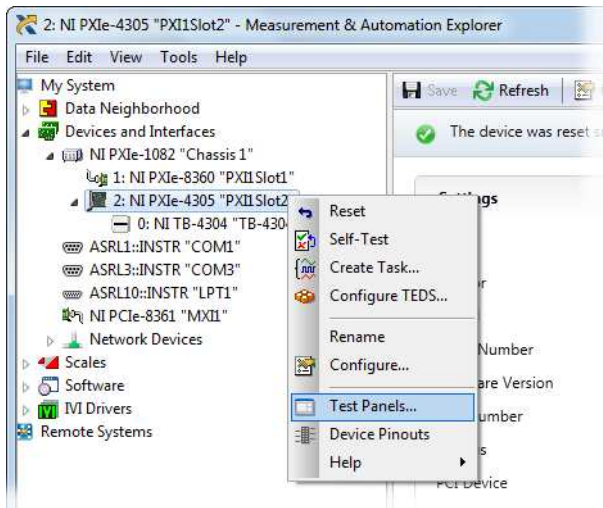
2: NI PXIe-4305 "PXI1Slot2" - Measurement & Automation Explorer

File Edit View Tools Help

My System
Data Neighborhood
Devices and Interfaces
NI PXIe-1082 "Chassis 1"
1: NI PXIe-8360 "PXI1Slot1"
2: NI PXIe-4305 "PXI1Slot2"
0: NI TB-4304 "TB-430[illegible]
ASRL1::INSTR "COM1"
ASRL3::INSTR "COM3"
ASRL10::INSTR "LPT1"
NI PCIe-8361 "MXI1"
Network Devices
Scales
Software
IVI Drivers
Remote Systems

Save Refresh

The device was reset s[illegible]

Settings
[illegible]r
Number
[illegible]are Version
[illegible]umber
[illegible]s
PCI Device

Reset
Self-Test
Create Task...
Configure TEDS...
Rename
Configure...
Test Panels...
Device Pinouts
Help